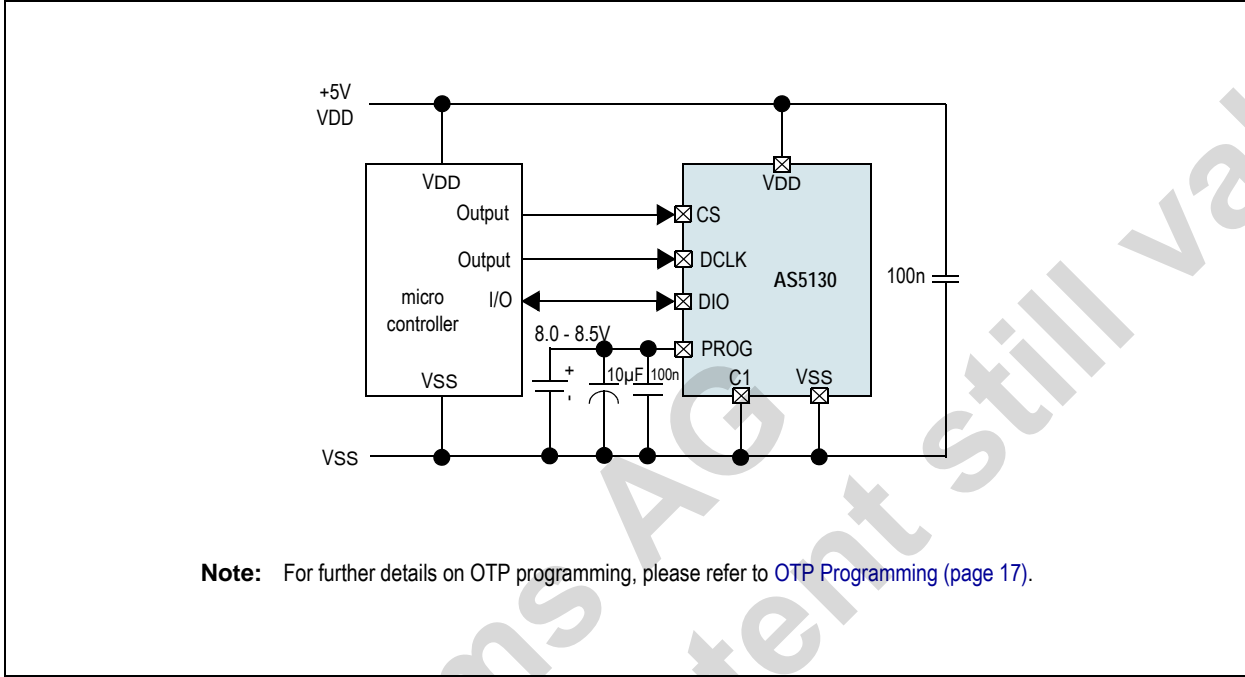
+5V
VDD

VDD
Output
Output
micro controller
I/O
VSS

8.0 - 8.5V
+
-
10µF
100n

CS
DCLK
DIO
PROG
VDD
AS5130
C1
VSS

100n

VSS

ams AG
technical content still valid

**Note:** For further details on OTP programming, please refer to OTP Programming (page 17).